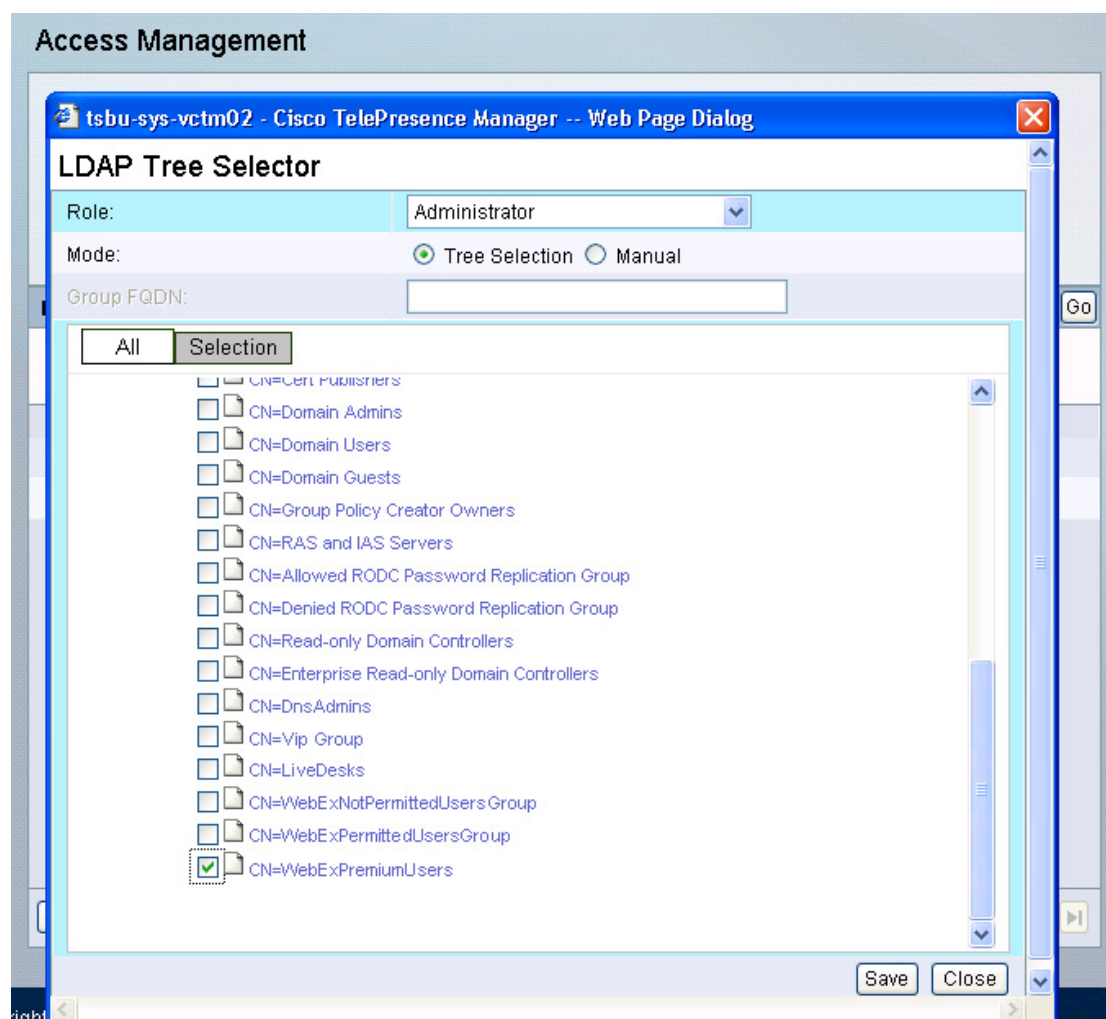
Access Management

tsbu-sys-vctm02 - Cisco TelePresence Manager -- Web Page Dialog

LDAP Tree Selector

Role: Administrator

Mode: Tree Selection Manual

Group FQDN:

Go

All Selection

CN=Cert Publishers
CN=Domain Admins
CN=Domain Users
CN=Domain Guests
CN=Group Policy Creator Owners
CN=RAS and IAS Servers
CN=Allowed RODC Password Replication Group
CN=Denied RODC Password Replication Group
CN=Read-only Domain Controllers
CN=Enterprise Read-only Domain Controllers
CN=DnsAdmins
CN=Vip Group
CN=LiveDesks
CN=WebExNotPermittedUsersGroup
CN=WebExPermittedUsersGroup
CN=WebExPremiumUsers

Save Close

right